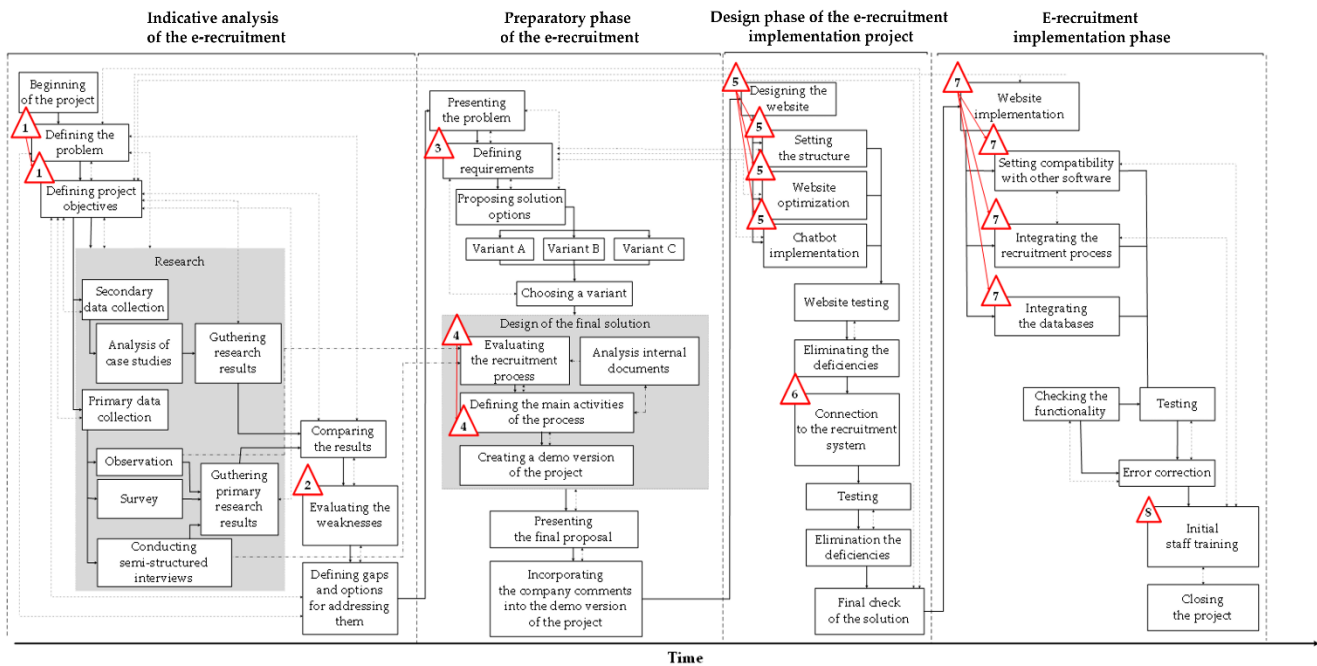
Indicative analysis of the e-recruitment

Preparatory phase of the e-recruitment

Design phase of the e-recruitment implementation project

E-recruitment implementation phase

Beginning of the project

1

Defining the problem

1

Defining project objectives

Research

Secondary data collection

Analysis of case studies

Guthering research results

Primary data collection

Observation

Survey

Guthering primary research results

Conducting semi-structured interviews

Comparing the results

2

Evaluating the weaknesses

Defining gaps and options for addressing them

Presenting the problem

3

Defining requirements

Proposing solution options

Variant A

Variant B

Variant C

Choosing a variant

Design of the final solution

4

Evaluating the recruitment process

Analysis internal documents

4

Defining the main activities of the process

Creating a demo version of the project

Presenting the final proposal

Incorporating the company comments into the demo version of the project

5

Designing the website

5

Setting the structure

5

Website optimization

5

Chatbot implementation

Website testing

Eliminating the deficiencies

6

Connection to the recruitment system

Testing

Elimination the deficiencies

Final check of the solution

7

Website implementation

7

Setting compatibility with other software

7

Integrating the recruitment process

7

Integrating the databases

Checking the functionality

Testing

Error correction

8

Initial staff training

Closing the project

Time